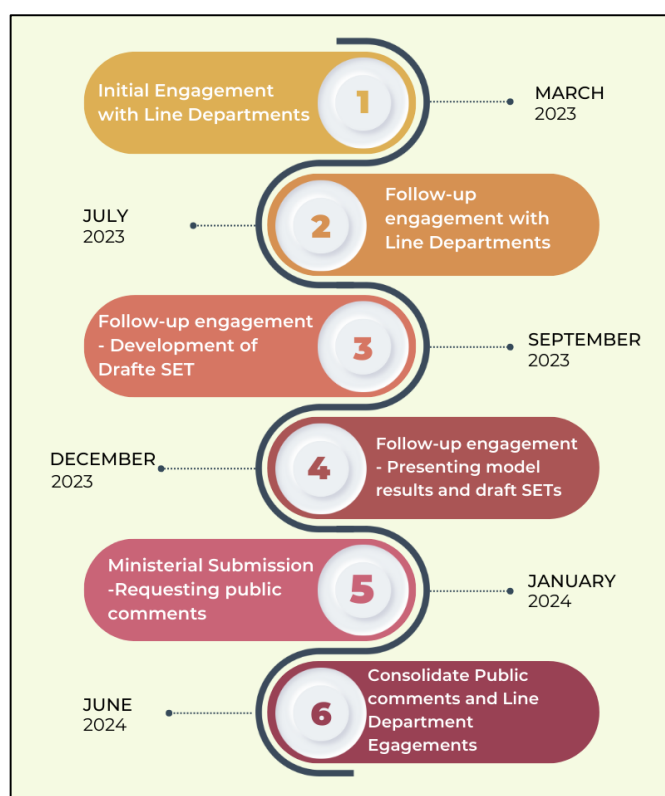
Initial Engagement with Line Departments

1

MARCH
2023

JULY
2023

2

Follow-up engagement with Line Departments

Follow-up engagement - Development of Drafte SET

3

SEPTEMBER
2023

DECEMBER
2023

4

Follow-up engagement - Presenting model results and draft SETs

Ministerial Submission -Requesting public comments

5

JANUARY
2024

JUNE
2024

6

Consolidate Public comments and Line Department Egagements